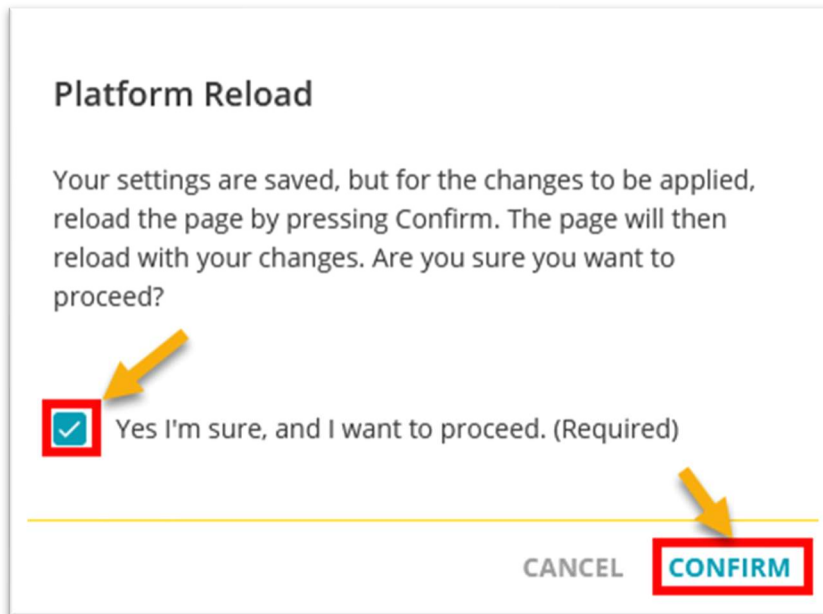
Platform Reload

Your settings are saved, but for the changes to be applied, reload the page by pressing Confirm. The page will then reload with your changes. Are you sure you want to proceed?

Yes I'm sure, and I want to proceed. (Required)

CANCEL CONFIRM